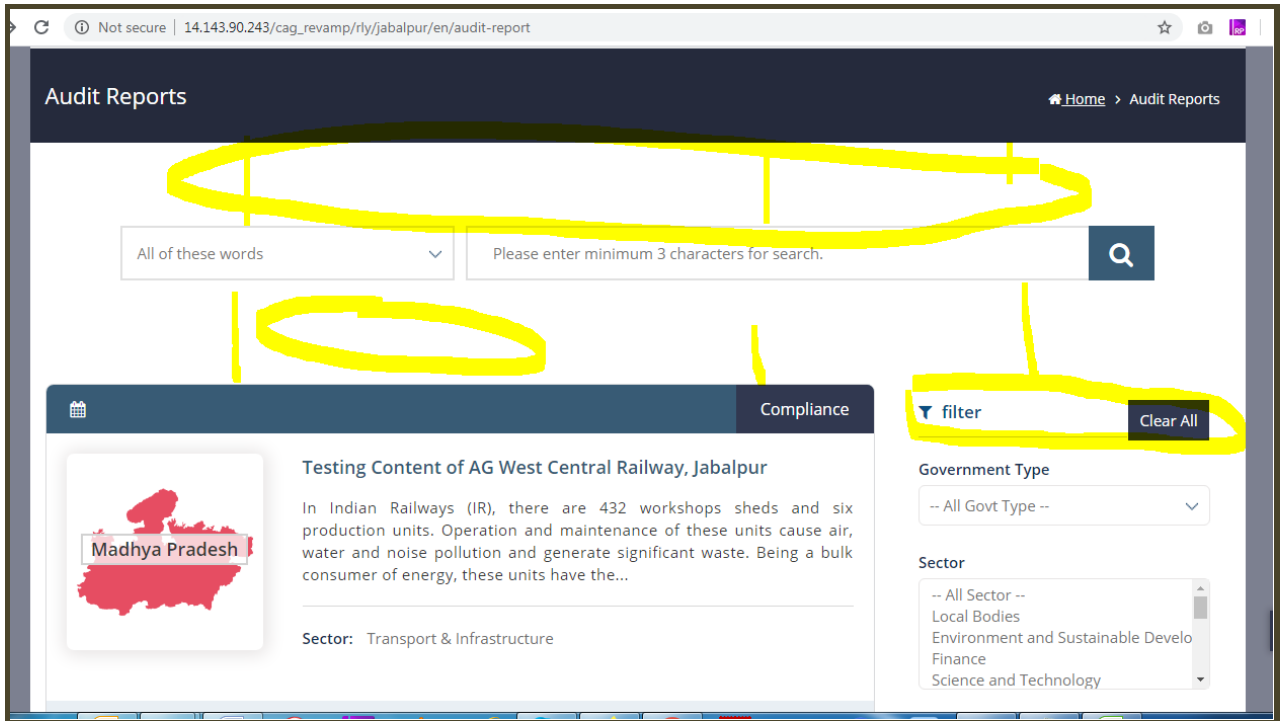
Not secure | 14.143.90.243/cag_revamp/rly/jabalpur/en/audit-report

Audit Reports

Home > Audit Reports

All of these words

Please enter minimum 3 characters for search.

Compliance

Madhya Pradesh

Testing Content of AG West Central Railway, Jabalpur

In Indian Railways (IR), there are 432 workshops sheds and six production units. Operation and maintenance of these units cause air, water and noise pollution and generate significant waste. Being a bulk consumer of energy, these units have the...

Sector: Transport & Infrastructure

filter

Clear All

Government Type

-- All Govt Type --

Sector

-- All Sector --
Local Bodies
Environment and Sustainable Develo
Finance
Science and Technology